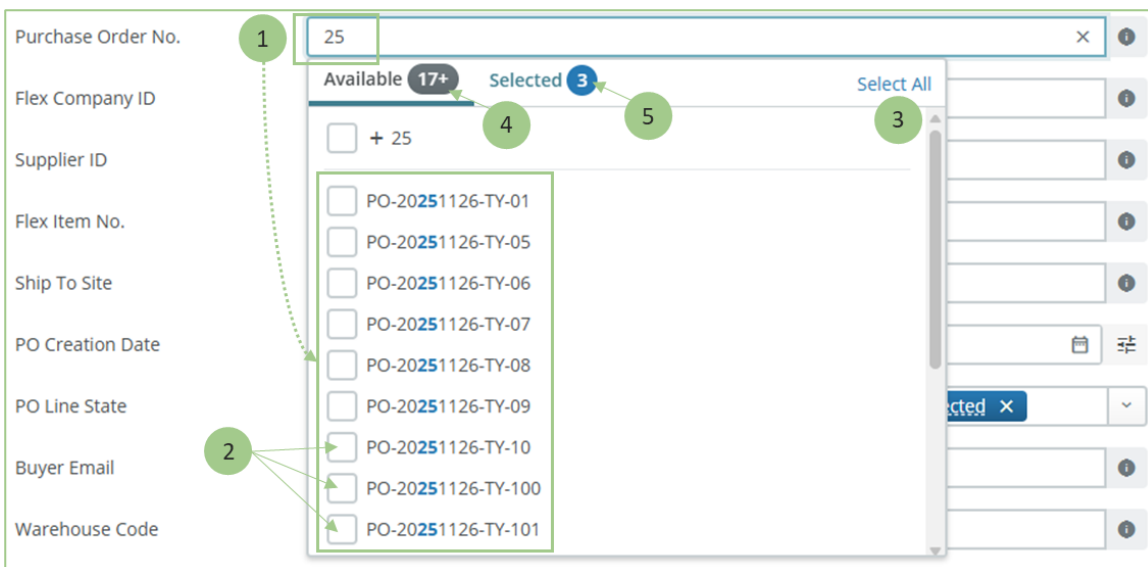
Purchase Order No.
1
25
×
Available 17+
Selected 3
Select All
4
5
3
Flex Company ID
Supplier ID
Flex Item No.
Ship To Site
PO Creation Date
PO Line State
Buyer Email
Warehouse Code
+ 25
PO-20251126-TY-01
PO-20251126-TY-05
PO-20251126-TY-06
PO-20251126-TY-07
PO-20251126-TY-08
PO-20251126-TY-09
PO-20251126-TY-10
PO-20251126-TY-100
PO-20251126-TY-101
2
cted ×